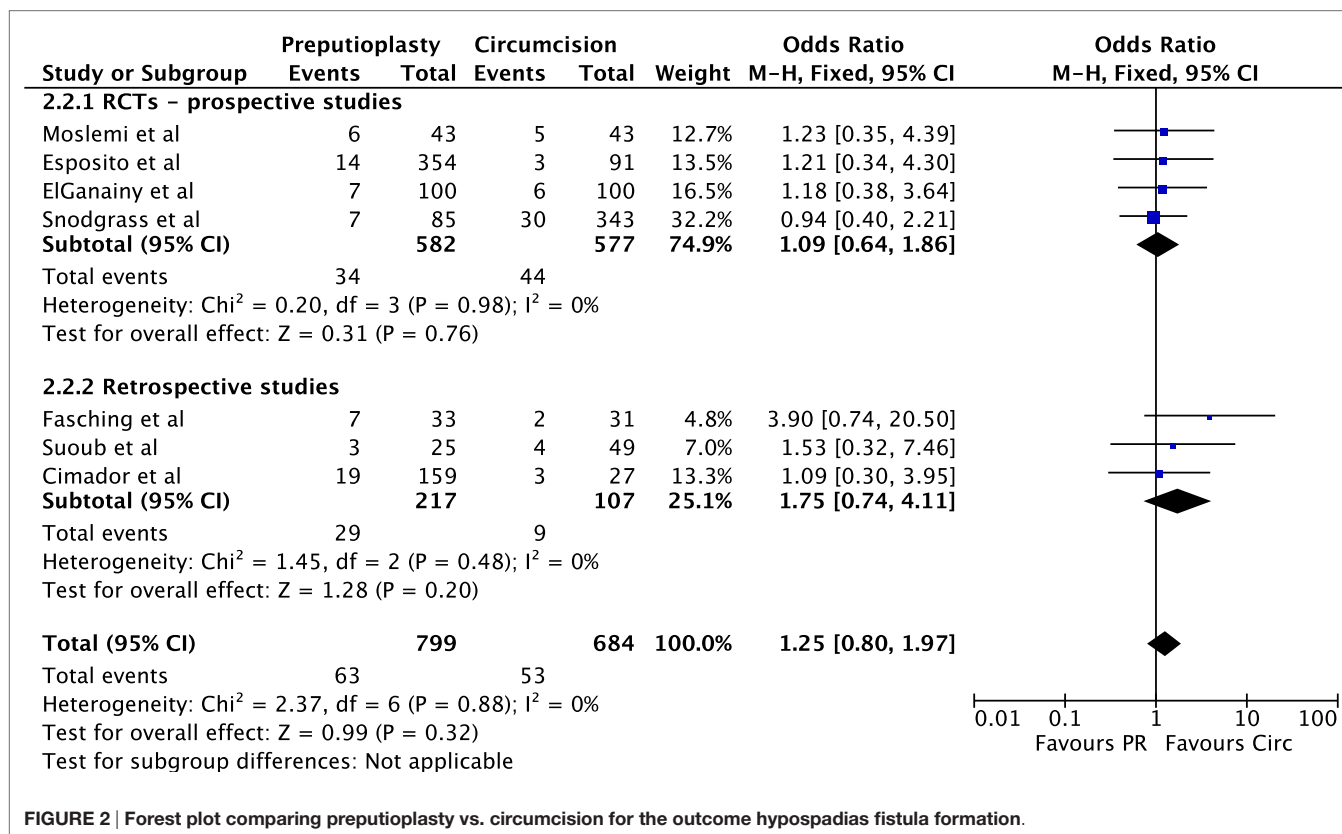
| Study or Subgroup | Preputioplasty Events | Preputioplasty Total | Circumcision Events | Circumcision Total | Weight | Odds Ratio M–H, Fixed, 95% CI |
|---|---|---|---|---|---|---|
| **2.2.1 RCTs – prospective studies** | | | | | | |
| Moslemi et al | 6 | 43 | 5 | 43 | 12.7% | 1.23 [0.35, 4.39] |
| Esposito et al | 14 | 354 | 3 | 91 | 13.5% | 1.21 [0.34, 4.30] |
| ElGanainy et al | 7 | 100 | 6 | 100 | 16.5% | 1.18 [0.38, 3.64] |
| Snodgrass et al | 7 | 85 | 30 | 343 | 32.2% | 0.94 [0.40, 2.21] |
| **Subtotal (95% CI)** | | **582** | | **577** | **74.9%** | **1.09 [0.64, 1.86]** |
| Total events | 34 | | 44 | | | |
| Heterogeneity: Chi$^2$ = 0.20, df = 3 (P = 0.98); I$^2$ = 0% | | | | | | |
| Test for overall effect: Z = 0.31 (P = 0.76) | | | | | | |
| **2.2.2 Retrospective studies** | | | | | | |
| Fasching et al | 7 | 33 | 2 | 31 | 4.8% | 3.90 [0.74, 20.50] |
| Suoub et al | 3 | 25 | 4 | 49 | 7.0% | 1.53 [0.32, 7.46] |
| Cimador et al | 19 | 159 | 3 | 27 | 13.3% | 1.09 [0.30, 3.95] |
| **Subtotal (95% CI)** | | **217** | | **107** | **25.1%** | **1.75 [0.74, 4.11]** |
| Total events | 29 | | 9 | | | |
| Heterogeneity: Chi$^2$ = 1.45, df = 2 (P = 0.48); I$^2$ = 0% | | | | | | |
| Test for overall effect: Z = 1.28 (P = 0.20) | | | | | | |
| **Total (95% CI)** | | **799** | | **684** | **100.0%** | **1.25 [0.80, 1.97]** |
| Total events | 63 | | 53 | | | |
| Heterogeneity: Chi$^2$ = 2.37, df = 6 (P = 0.88); I$^2$ = 0% | | | | | | |
| Test for overall effect: Z = 0.99 (P = 0.32) | | | | | | |
| Test for subgroup differences: Not applicable | | | | | | |

Odds Ratio
M–H, Fixed, 95% CI

0.01 0.1 1 10 100
Favours PR Favours Circ

**FIGURE 2** | **Forest plot comparing preputioplasty vs. circumcision for the outcome hypospadias fistula formation.**